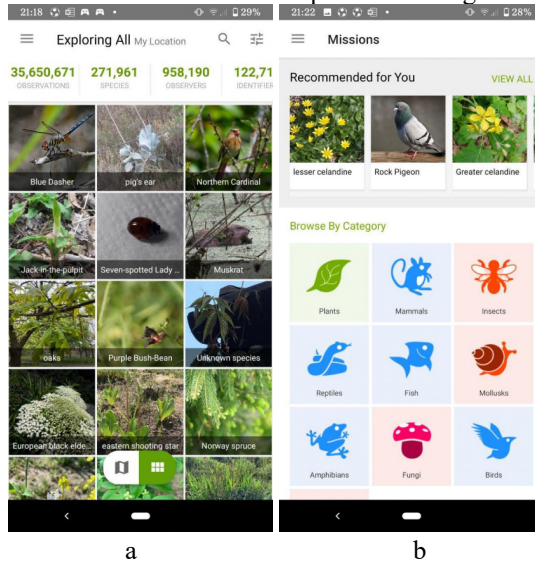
21:18 29%

Exploring All My Location

35,650,671 OBSERVATIONS
271,961 SPECIES
958,190 OBSERVERS
122,71 IDENTIFIER

Blue Dasher
pig's ear
Northern Cardinal
Jack-in-the-pulpit
Seven-spotted Lady ...
Muskrat
oaks
Purple Bush-Bean
Unknown species
European black elde...
eastern shooting star
Norway spruce

a

21:22 28%

Missions

Recommended for You
VIEW ALL

lesser celandine
Rock Pigeon
Greater celandine

Browse By Category

Plants
Mammals
Insects
Reptiles
Fish
Mollusks
Amphibians
Fungi
Birds

b